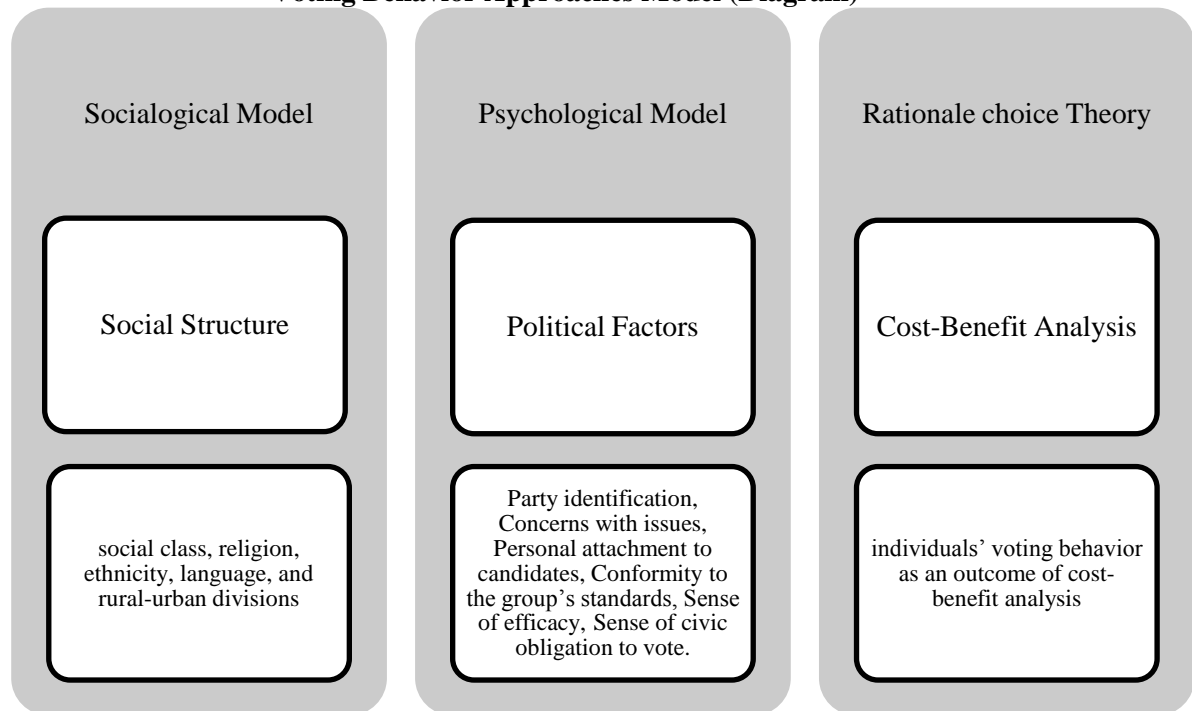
Voting Behavior Approaches Model (Diagram)

Socialogical Model

Social Structure

social class, religion, ethnicity, language, and rural-urban divisions

Psychological Model

Political Factors

Party identification, Concerns with issues, Personal attachment to candidates, Conformity to the group's standards, Sense of efficacy, Sense of civic obligation to vote.

Rationale choice Theory

Cost-Benefit Analysis

individuals' voting behavior as an outcome of cost-benefit analysis